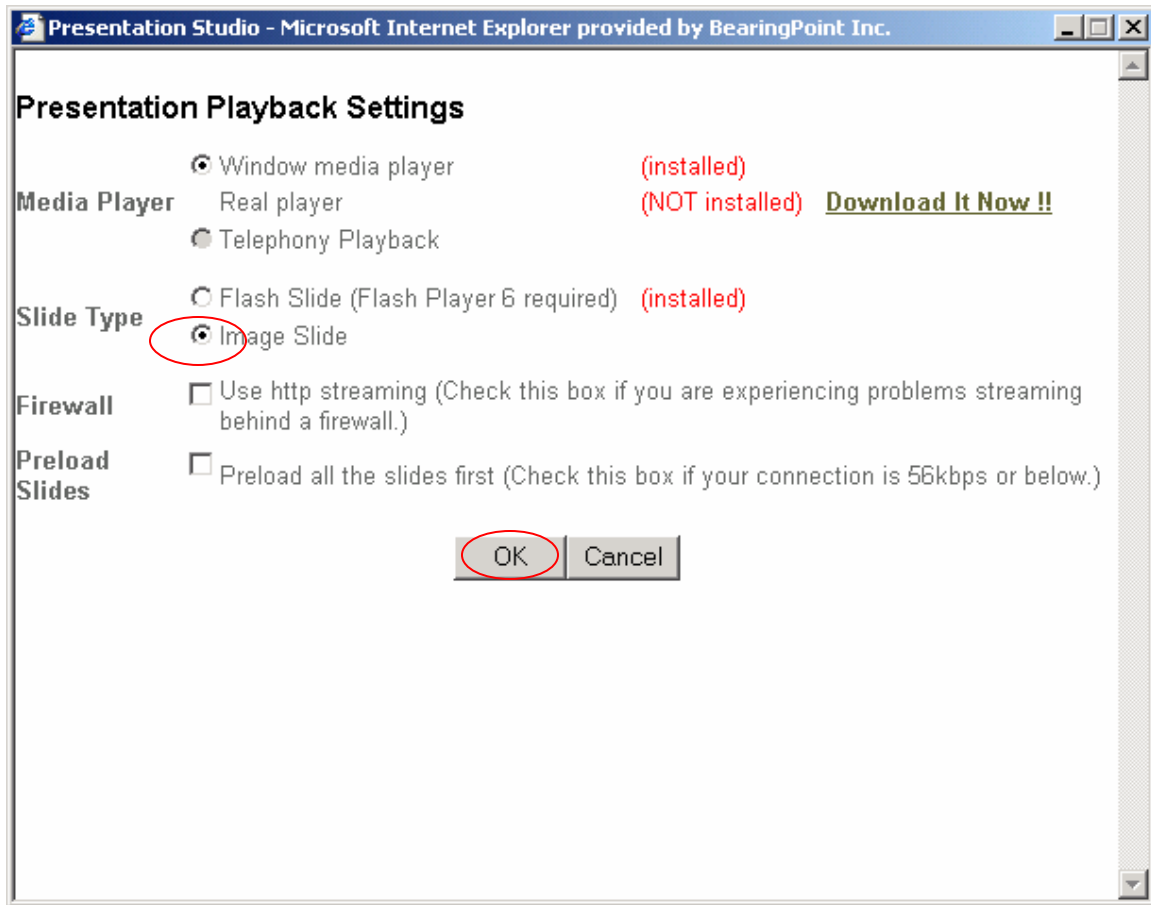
Presentation Studio - Microsoft Internet Explorer provided by BearingPoint Inc.

Presentation Playback Settings

Media Player
Window media player (installed)
Real player (NOT installed) Download It Now !!
Telephony Playback

Slide Type
Flash Slide (Flash Player 6 required) (installed)
Image Slide

Firewall
Use http streaming (Check this box if you are experiencing problems streaming behind a firewall.)

Preload Slides
Preload all the slides first (Check this box if your connection is 56kbps or below.)

OK Cancel